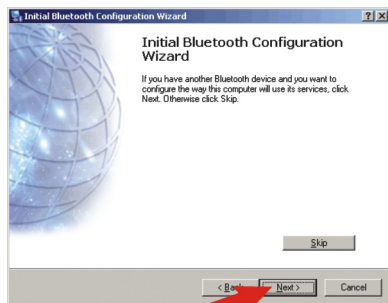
Initial Bluetooth Configuration Wizard

? X

Initial Bluetooth Configuration Wizard

If you have another Bluetooth device and you want to configure the way this computer will use its services, click Next. Otherwise click Skip.

Skip

< Back

Next >

Cancel